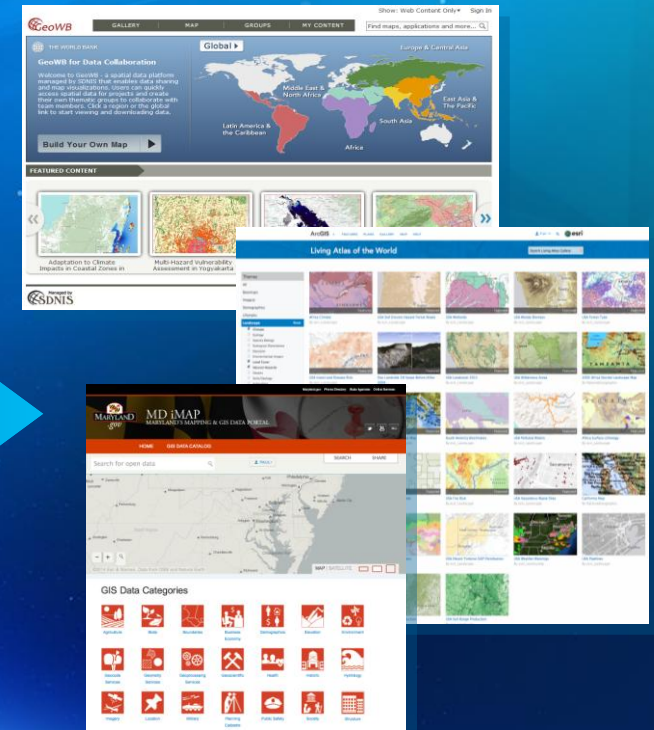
GeoWB

Show: Web Content Only▾ Sign In

GALLERY MAP GROUPS MY CONTENT

Find maps, applications and more...

THE WORLD BANK

GeoWB for Data Collaboration

Welcome to GeoWB - a spatial data platform managed by SDNIS that enables data sharing and map visualizations. Users can quickly access spatial data for projects and create their own thematic groups to collaborate with team members. Click a region or the global link to start viewing and downloading data.

Build Your Own Map

Global ▸

Europe & Central Asia

Middle East & North Africa

East Asia & The Pacific

South Asia

Latin America & the Caribbean

Africa

FEATURED CONTENT

Adaptation to Climate Impacts in Coastal Zones in

Multi-Hazard Vulnerability Assessment in Yogyakarta

Managed by SDNIS

ArcGIS

esri

Living Atlas of the World

MARYLAND .gov

MD iMAP

MARYLAND'S MAPPING & GIS DATA PORTAL

HOME GIS DATA CATALOG

Search for open data

SEARCH SHARE

MAP SATELLITE

GIS Data Categories

Agriculture Biota Boundaries Business Economy Demographics Elevation Environment

Geocode Services Geometry Services Geoprocessing Services Geoscientific Health Historic Hydrology

Imagery Location Military Planning Cadastre Public Safety Society Structure